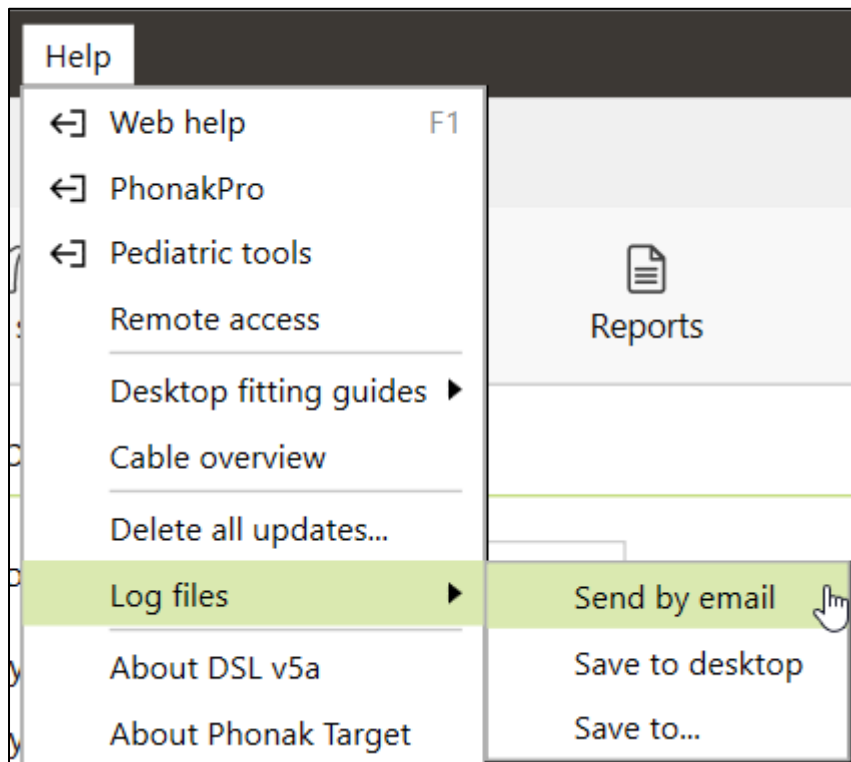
Help

Web help F1
PhonakPro
Pediatric tools
Remote access
Desktop fitting guides
Cable overview
Delete all updates...
Log files
About DSL v5a
About Phonak Target

Send by email
Save to desktop
Save to...

Reports